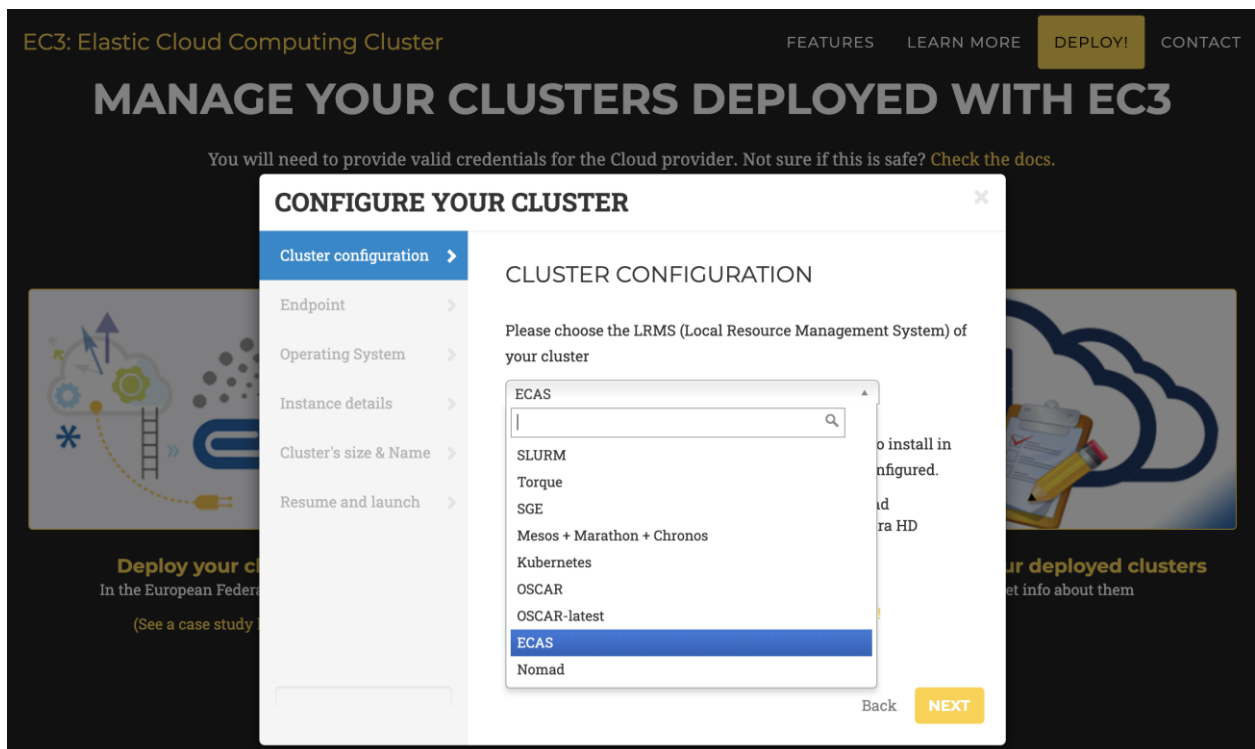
EC3: Elastic Cloud Computing Cluster

FEATURES LEARN MORE DEPLOY! CONTACT

MANAGE YOUR CLUSTERS DEPLOYED WITH EC3

You will need to provide valid credentials for the Cloud provider. Not sure if this is safe? Check the docs.

CONFIGURE YOUR CLUSTER

×

Cluster configuration
Endpoint
Operating System
Instance details
Cluster's size & Name
Resume and launch

CLUSTER CONFIGURATION

Please choose the LRMS (Local Resource Management System) of your cluster

ECAS

SLURM
Torque
SGE
Mesos + Marathon + Chronos
Kubernetes
OSCAR
OSCAR-latest
ECAS
Nomad

o install in
nfigured.
d
ra HD

Deploy your cl
In the European Federa
(See a case study

ur deployed clusters
et info about them

Back NEXT